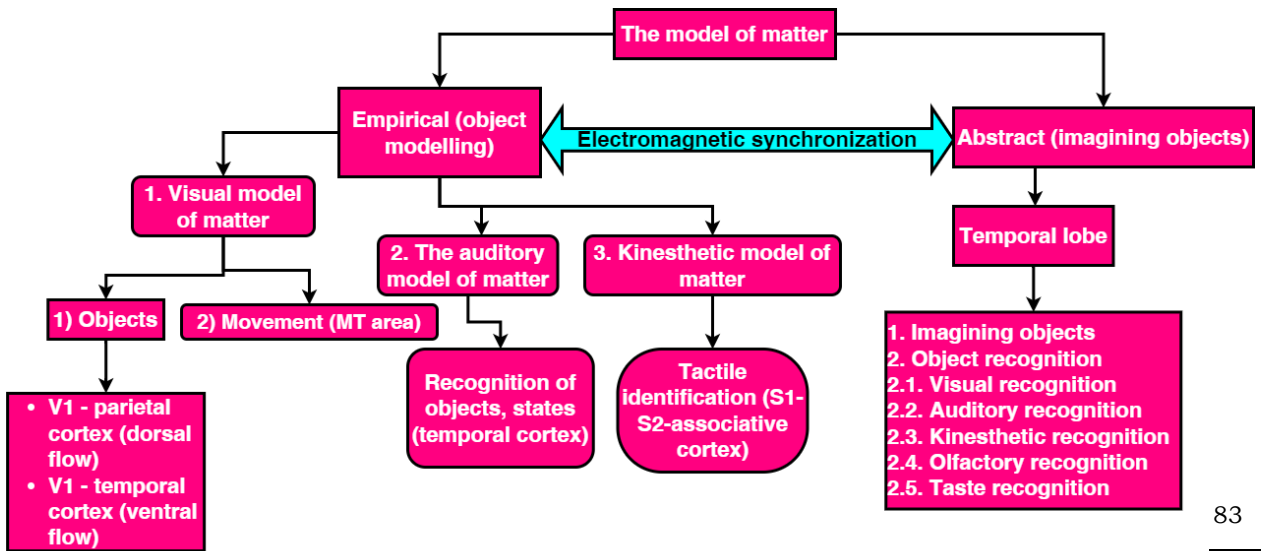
The model of matter

Empirical (object modelling)

Electromagnetic synchronization

Abstract (imagining objects)

1. Visual model of matter

2. The auditory model of matter

3. Kinesthetic model of matter

Temporal lobe

1) Objects

2) Movement (MT area)

- V1 - parietal cortex (dorsal flow)
- V1 - temporal cortex (ventral flow)

Recognition of objects, states (temporal cortex)

Tactile identification (S1-S2-associative cortex)

1. Imagining objects
2. Object recognition
2.1. Visual recognition
2.2. Auditory recognition
2.3. Kinesthetic recognition
2.4. Olfactory recognition
2.5. Taste recognition

83